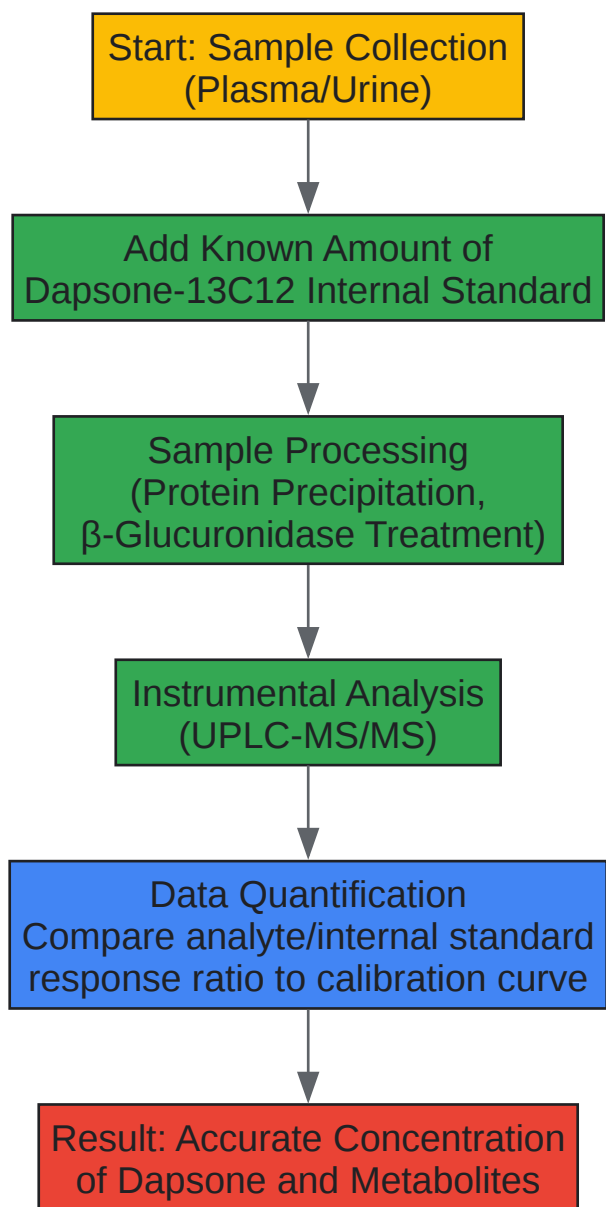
Start: Sample Collection
(Plasma/Urine)

Add Known Amount of
Dapsone-13C12 Internal Standard

Sample Processing
(Protein Precipitation,
β-Glucuronidase Treatment)

Instrumental Analysis
(UPLC-MS/MS)

Data Quantification
Compare analyte/internal standard
response ratio to calibration curve

Result: Accurate Concentration
of Dapsone and Metabolites